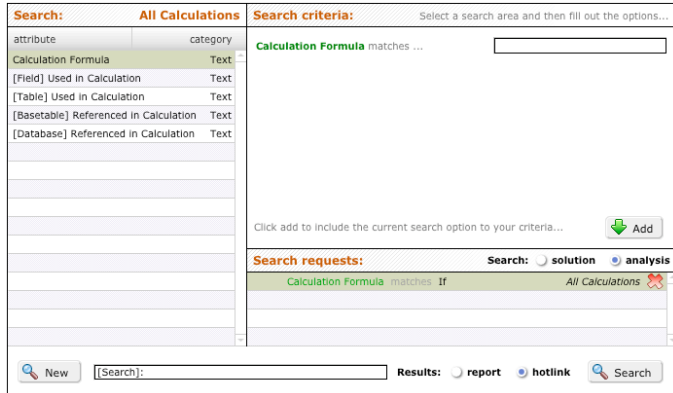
Search: All Calculations

| attribute | category |
|---|---|
| Calculation Formula | Text |
| [Field] Used in Calculation | Text |
| [Table] Used in Calculation | Text |
| [Basetable] Referenced in Calculation | Text |
| [Database] Referenced in Calculation | Text |

Search criteria: Select a search area and then fill out the options...

Calculation Formula matches ...

Click add to include the current search option to your criteria...

Add

Search requests: Search: solution analysis

Calculation Formula matches If All Calculations

New [Search]: Results: report hotlink Search